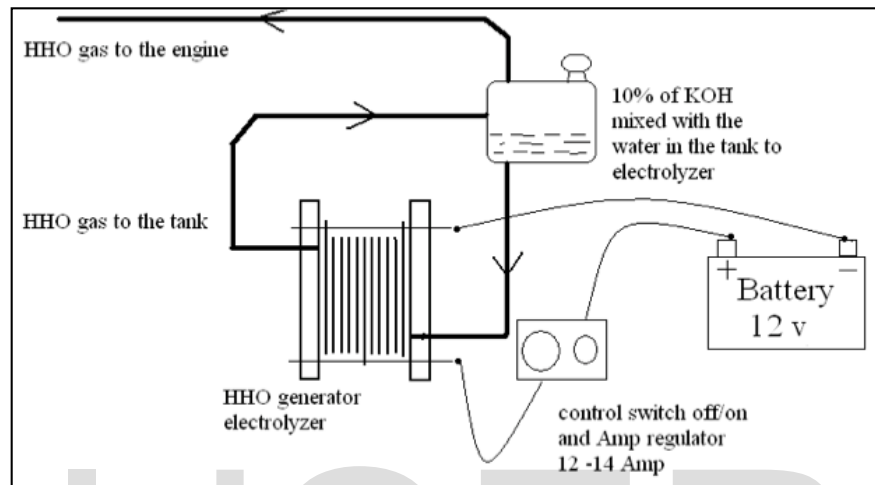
HHO gas to the engine

10% of KOH mixed with the water in the tank to electrolyzer

HHO gas to the tank

+

−

Battery 12 v

HHO generator electrolyzer

control switch off/on and Amp regulator 12 -14 Amp